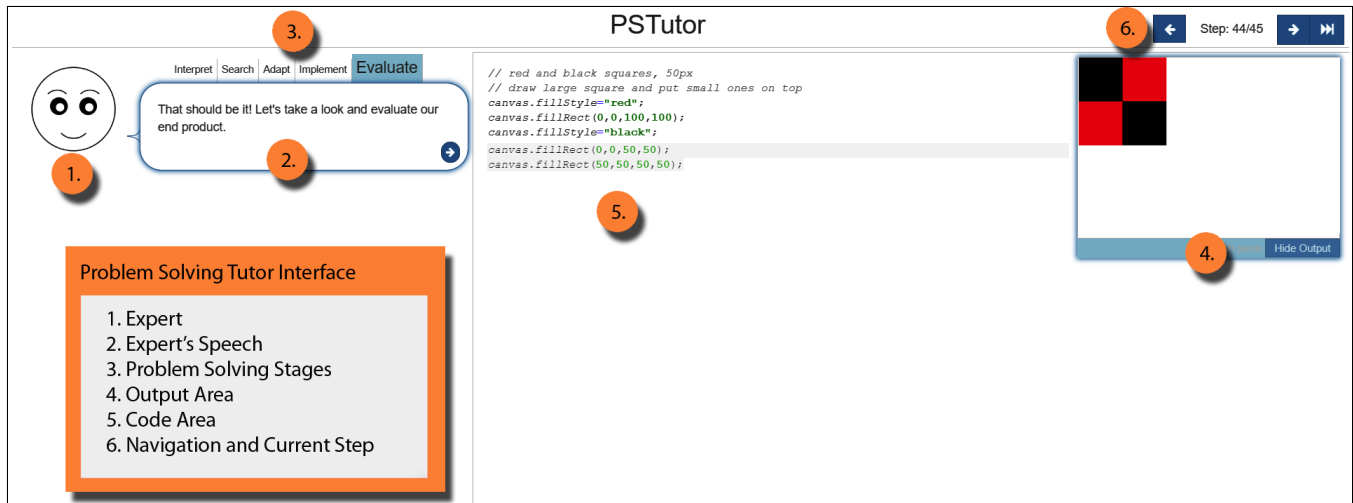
PSTutor

3.

6.

Step: 44/45

Interpret Search Adapt Implement Evaluate

That should be it! Let's take a look and evaluate our end product.

2.

1.

// red and black squares, 50px
// draw large square and put small ones on top
canvas.fillStyle="red";
canvas.fillRect(0,0,100,100);
canvas.fillStyle="black";
canvas.fillRect(0,0,50,50);
canvas.fillRect(50,50,50,50);

5.

4.

Hide Output

Problem Solving Tutor Interface

1. Expert
2. Expert's Speech
3. Problem Solving Stages
4. Output Area
5. Code Area
6. Navigation and Current Step